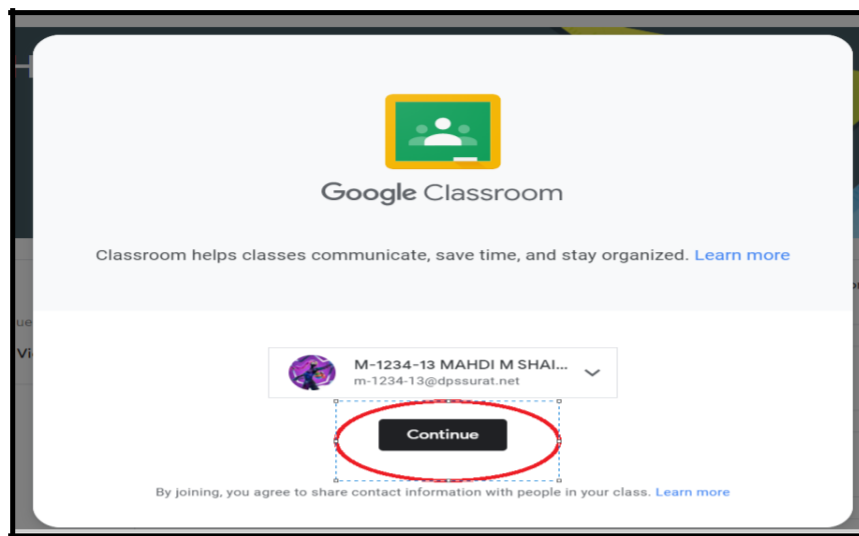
Google Classroom

Classroom helps classes communicate, save time, and stay organized. Learn more

M-1234-13 MAHDI M SHAI...
m-1234-13@dpssurat.net

Continue

By joining, you agree to share contact information with people in your class. Learn more